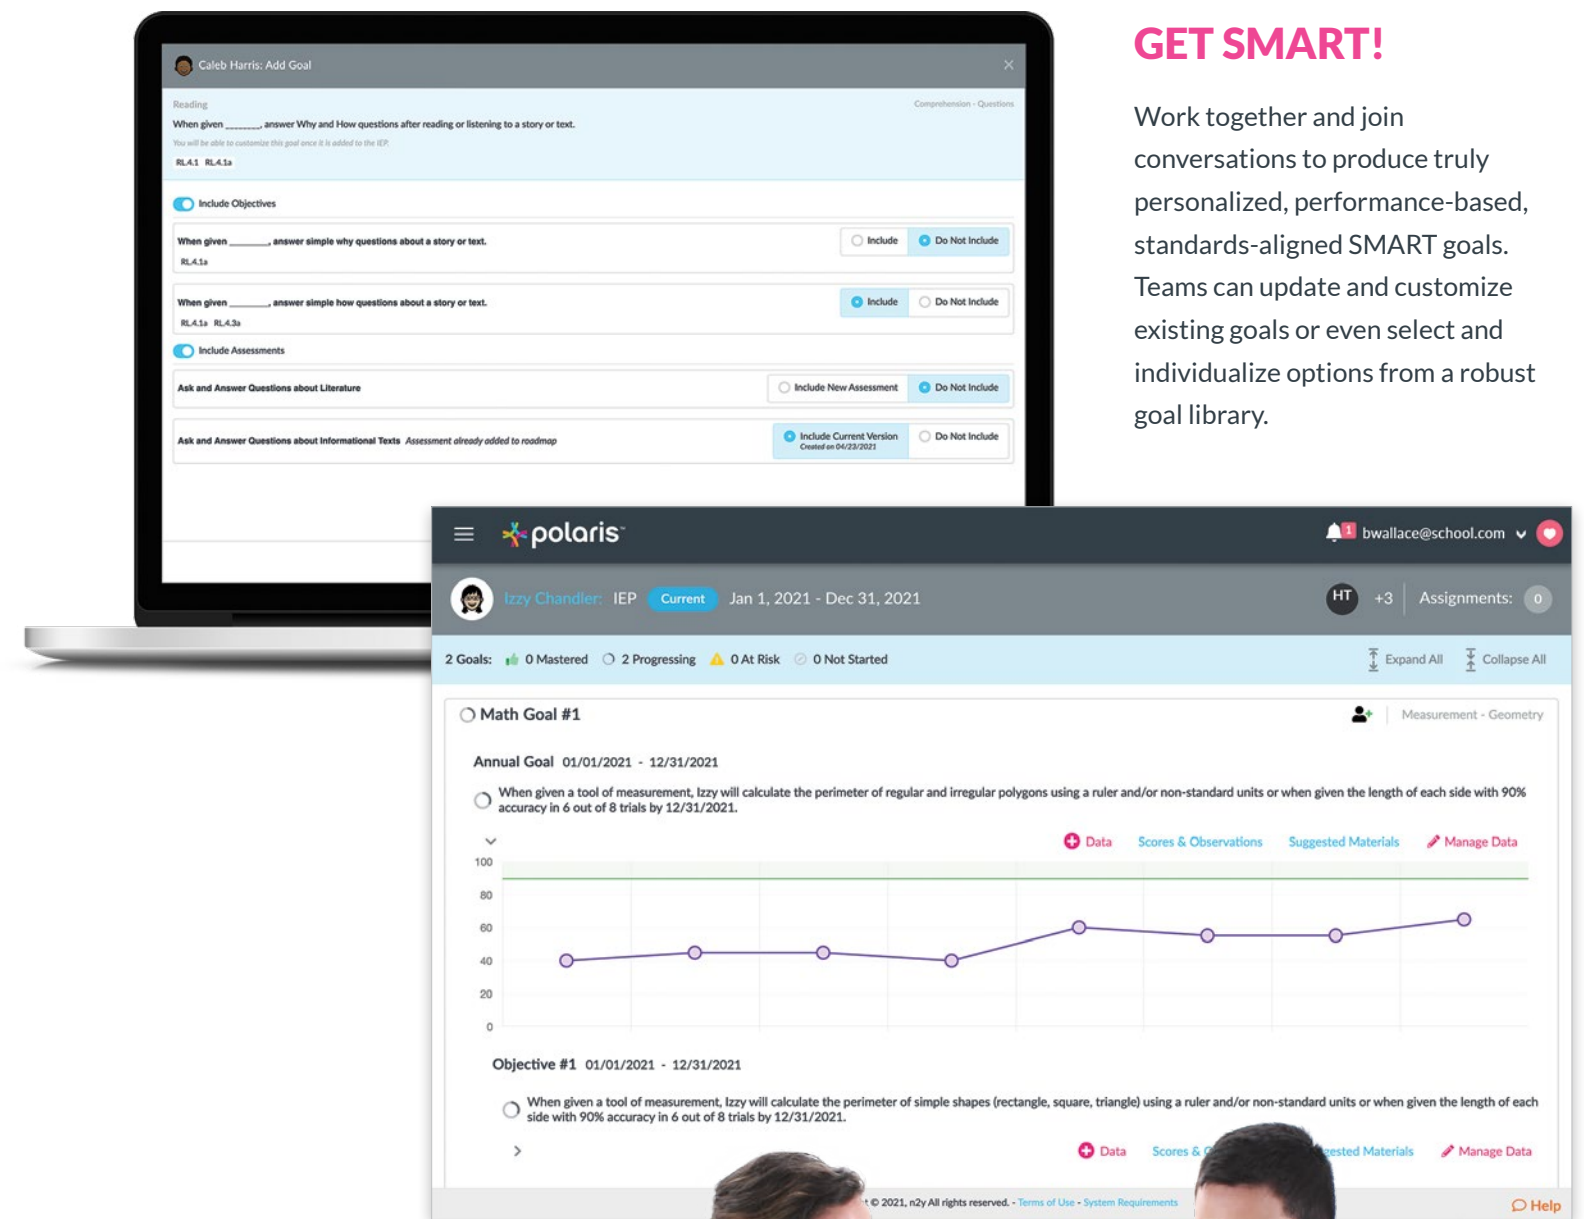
Caleb Harris: Add Goal

Reading

Comprehension - Questions

When given ______, answer Why and How questions after reading or listening to a story or text.

You will be able to customize this goal once it is added to the IEP.

RL.4.1 RL.4.1a

Include Objectives

When given ______, answer simple why questions about a story or text.

RL.4.1a

Include Do Not Include

When given ______, answer simple how questions about a story or text.

RL.4.1a RL.4.3a

Include Do Not Include

Include Assessments

Ask and Answer Questions about Literature

Include New Assessment Do Not Include

Ask and Answer Questions about Informational Texts Assessment already added to roadmap

Include Current Version Created on 04/23/2021 Do Not Include

GET SMART!

Work together and join conversations to produce truly personalized, performance-based, standards-aligned SMART goals. Teams can update and customize existing goals or even select and individualize options from a robust goal library.

polaris

bwallace@school.com

Izzy Chandler: IEP Current Jan 1, 2021 - Dec 31, 2021

HT +3 Assignments: 0

2 Goals: 0 Mastered 2 Progressing 0 At Risk 0 Not Started

Expand All Collapse All

Math Goal #1

Measurement - Geometry

Annual Goal 01/01/2021 - 12/31/2021

When given a tool of measurement, Izzy will calculate the perimeter of regular and irregular polygons using a ruler and/or non-standard units or when given the length of each side with 90% accuracy in 6 out of 8 trials by 12/31/2021.

Data Scores & Observations Suggested Materials Manage Data

100
80
60
40
20
0

Objective #1 01/01/2021 - 12/31/2021

When given a tool of measurement, Izzy will calculate the perimeter of simple shapes (rectangle, square, triangle) using a ruler and/or non-standard units or when given the length of each side with 90% accuracy in 6 out of 8 trials by 12/31/2021.

Data Scores & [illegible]ested Materials Manage Data

© 2021, n2y All rights reserved. - Terms of Use - System Requirements

Help